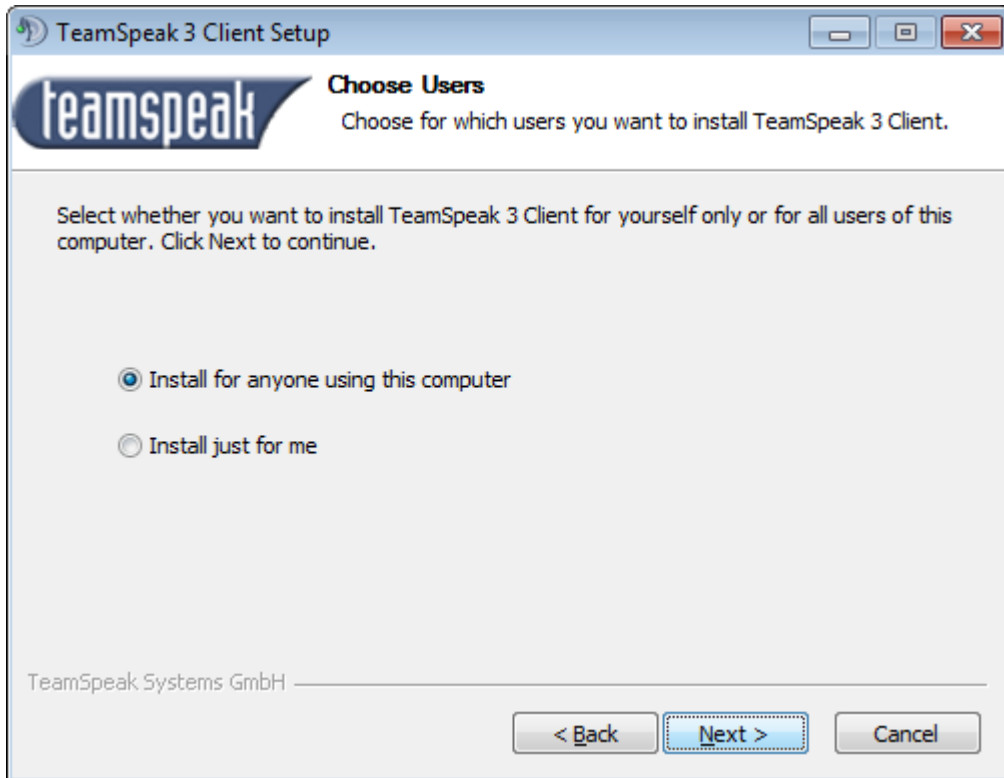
TeamSpeak 3 Client Setup

teamspeak

Choose Users

Choose for which users you want to install TeamSpeak 3 Client.

Select whether you want to install TeamSpeak 3 Client for yourself only or for all users of this computer. Click Next to continue.

Install for anyone using this computer

Install just for me

TeamSpeak Systems GmbH

< Back

Next >

Cancel